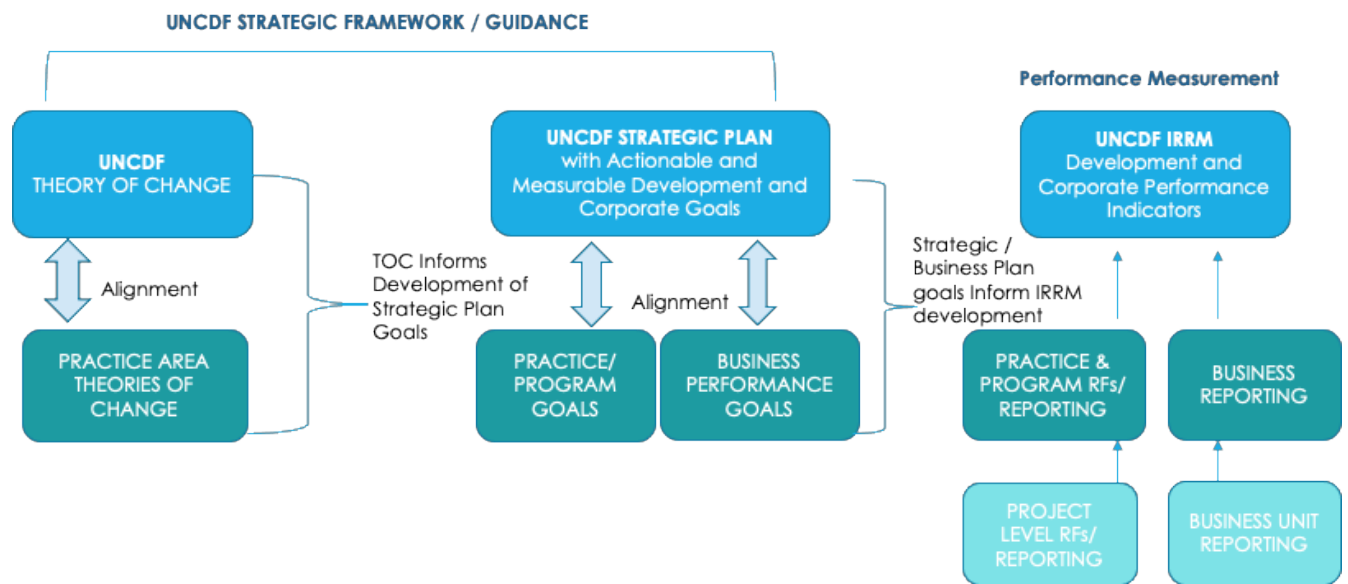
UNCDF STRATEGIC FRAMEWORK / GUIDANCE

Performance Measurement

UNCDF
THEORY OF CHANGE

Alignment

PRACTICE AREA THEORIES OF CHANGE

TOC Informs Development of Strategic Plan Goals

UNCDF STRATEGIC PLAN
with Actionable and Measurable Development and Corporate Goals

Alignment

PRACTICE/ PROGRAM GOALS

BUSINESS PERFORMANCE GOALS

Strategic / Business Plan goals Inform IRRM development

UNCDF IRRM
Development and Corporate Performance Indicators

PRACTICE & PROGRAM RFs/ REPORTING

BUSINESS REPORTING

PROJECT LEVEL RFs/ REPORTING

BUSINESS UNIT REPORTING